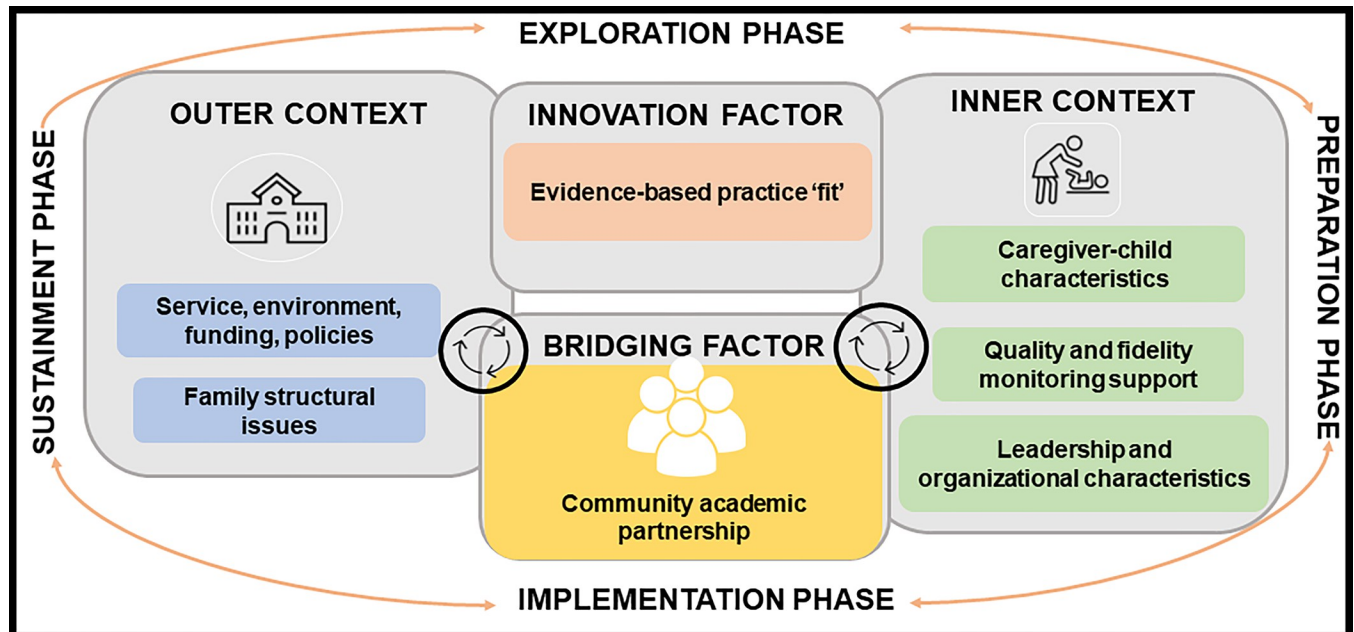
EXPLORATION PHASE

SUSTAINMENT PHASE

OUTER CONTEXT

Service, environment, funding, policies

Family structural issues

INNOVATION FACTOR

Evidence-based practice 'fit'

BRIDGING FACTOR

Community academic partnership

INNER CONTEXT

Caregiver-child characteristics

Quality and fidelity monitoring support

Leadership and organizational characteristics

PREPARATION PHASE

IMPLEMENTATION PHASE